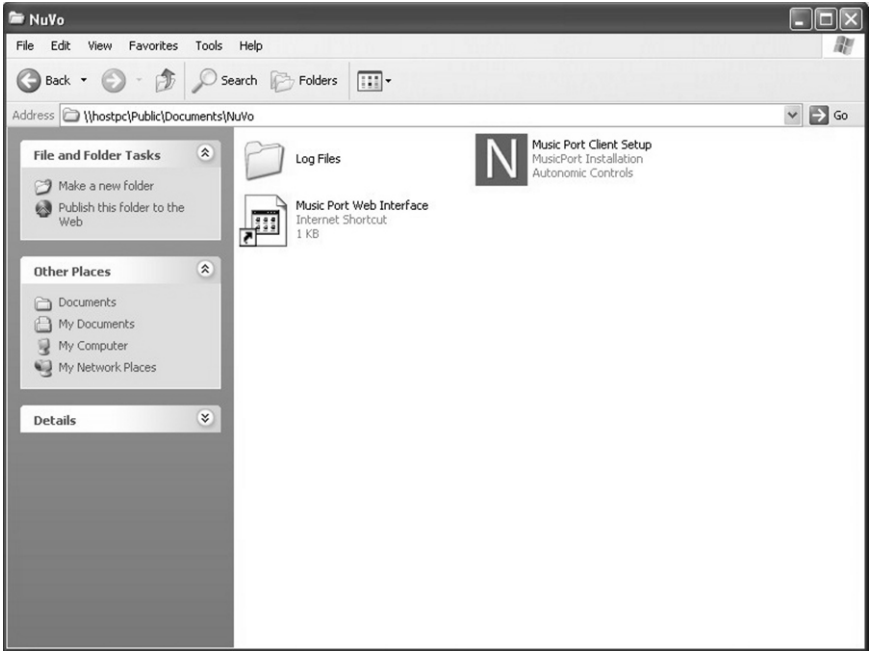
NuVo

File Edit View Favorites Tools Help

Back Search Folders

Address \\hostpc\Public\Documents\NuVo Go

File and Folder Tasks

Make a new folder

Publish this folder to the Web

Other Places

Documents

My Documents

My Computer

My Network Places

Details

Log Files

Music Port Client Setup
MusicPort Installation
Autonomic Controls

Music Port Web Interface
Internet Shortcut
1 KB